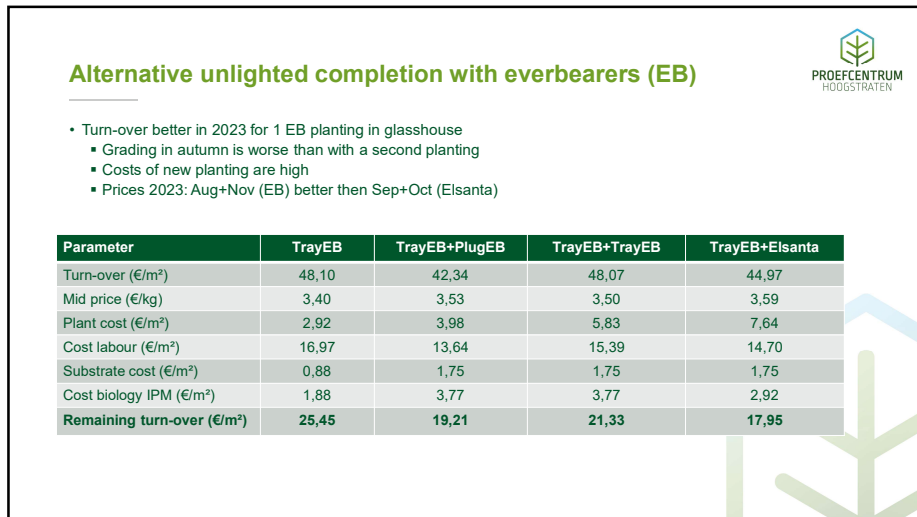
Alternative unlighted completion with everbearers (EB)

PROEFCENTRUM
HOOGSTRATEN

- Turn-over better in 2023 for 1 EB planting in glasshouse
  - Grading in autumn is worse than with a second planting
  - Costs of new planting are high
  - Prices 2023: Aug+Nov (EB) better then Sep+Oct (Elsanta)

| Parameter | TrayEB | TrayEB+PlugEB | TrayEB+TrayEB | TrayEB+Elsanta |
|---|---|---|---|---|
| Turn-over (€/m²) | 48,10 | 42,34 | 48,07 | 44,97 |
| Mid price (€/kg) | 3,40 | 3,53 | 3,50 | 3,59 |
| Plant cost (€/m²) | 2,92 | 3,98 | 5,83 | 7,64 |
| Cost labour (€/m²) | 16,97 | 13,64 | 15,39 | 14,70 |
| Substrate cost (€/m²) | 0,88 | 1,75 | 1,75 | 1,75 |
| Cost biology IPM (€/m²) | 1,88 | 3,77 | 3,77 | 2,92 |
| **Remaining turn-over (€/m²)** | **25,45** | **19,21** | **21,33** | **17,95** |